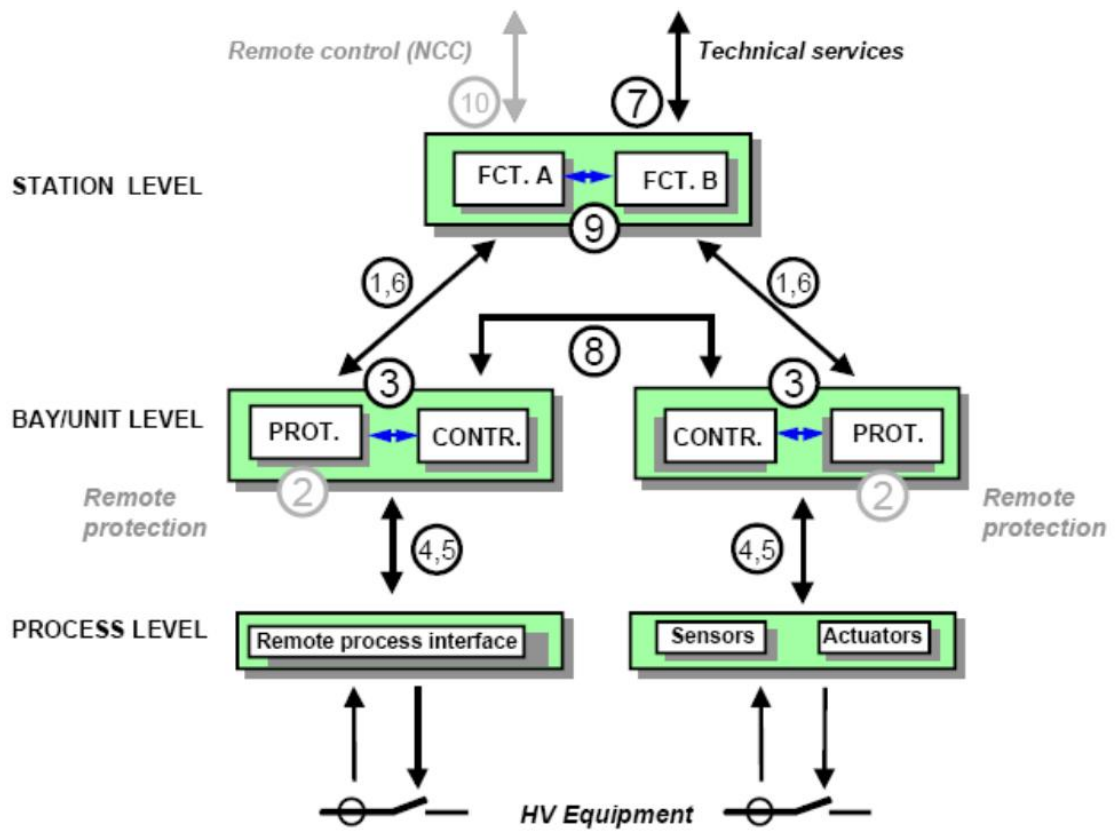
Remote control (NCC)
Technical services
10
7
STATION LEVEL
FCT. A
FCT. B
9
1,6
1,6
8
3
3
BAY/UNIT LEVEL
PROT.
CONTR.
CONTR.
PROT.
2
2
Remote protection
Remote protection
4,5
4,5
PROCESS LEVEL
Remote process interface
Sensors
Actuators
HV Equipment